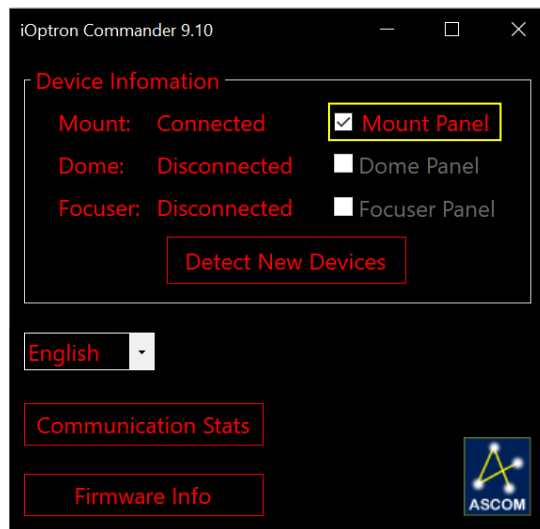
iOptron Commander 9.10

Device Infomation

Mount: Connected
Mount Panel

Dome: Disconnected
Dome Panel

Focuser: Disconnected
Focuser Panel

Detect New Devices

English

Communication Stats

Firmware Info

ASCOM